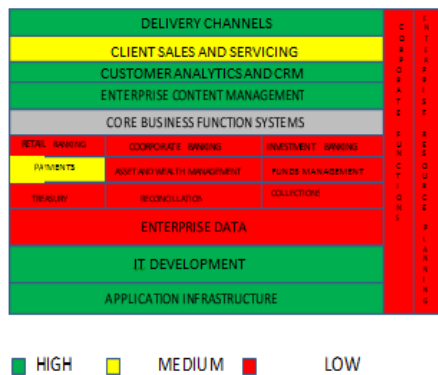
DELIVERY CHANNELS

CLIENT SALES AND SERVICING

CUSTOMER ANALYTICS AND CRM

ENTERPRISE CONTENT MANAGEMENT

CORE BUSINESS FUNCTION SYSTEMS

RETAIL BANKING

CORPORATE BANKING

INVESTMENT BANKING

PAYMENTS

ASSET AND WEALTH MANAGEMENT

FUNDS MANAGEMENT

TREASURY

RECONCILIATION

COLLECTIONS

ENTERPRISE DATA

IT DEVELOPMENT

APPLICATION INFRASTRUCTURE

CORPORATE FUNCTIONS

ENTERPRISE RESOURCE PLANNING

HIGH MEDIUM LOW